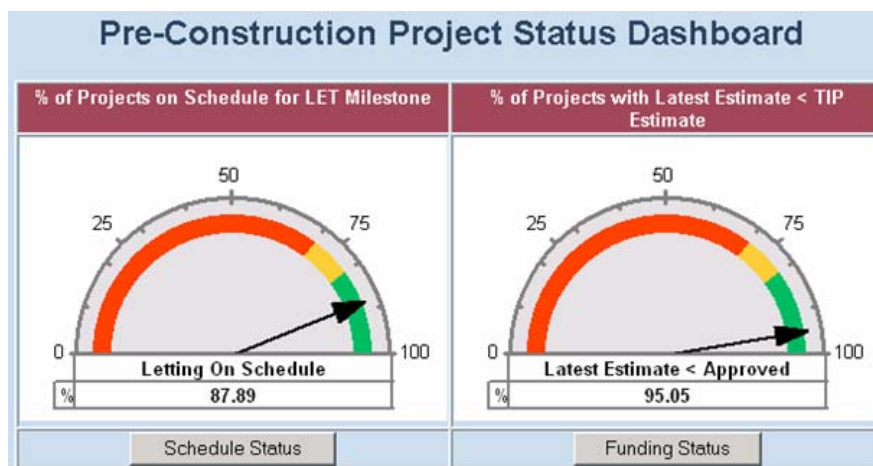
Pre-Construction Project Status Dashboard

% of Projects on Schedule for LET Milestone

50

25

75

0

100

Letting On Schedule

| % | 87.89 |
|---|---|

Schedule Status

% of Projects with Latest Estimate < TIP Estimate

50

25

75

0

100

Latest Estimate < Approved

| % | 95.05 |
|---|---|

Funding Status